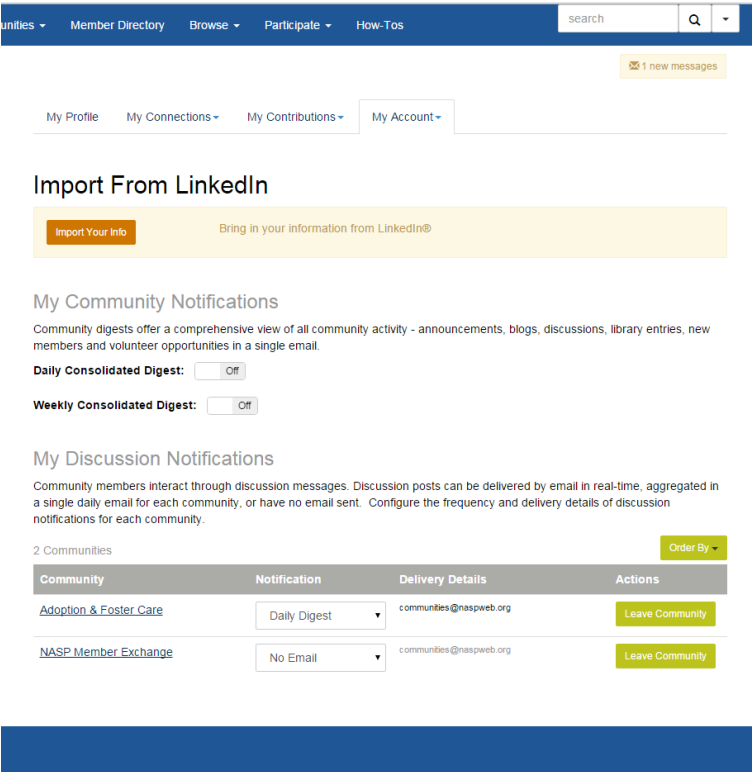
unities ▾ Member Directory Browse ▾ Participate ▾ How-Tos

search

1 new messages

My Profile My Connections ▾ My Contributions ▾ My Account ▾

Import From LinkedIn

Import Your Info

Bring in your information from LinkedIn®

My Community Notifications

Community digests offer a comprehensive view of all community activity - announcements, blogs, discussions, library entries, new members and volunteer opportunities in a single email.

Daily Consolidated Digest: Off

Weekly Consolidated Digest: Off

My Discussion Notifications

Community members interact through discussion messages. Discussion posts can be delivered by email in real-time, aggregated in a single daily email for each community, or have no email sent. Configure the frequency and delivery details of discussion notifications for each community.

2 Communities

Order By ▾

| Community | Notification | Delivery Details | Actions |
|---|---|---|---|
| Adoption & Foster Care | Daily Digest | communities@naspweb.org | Leave Community |
| NASP Member Exchange | No Email | communities@naspweb.org | Leave Community |